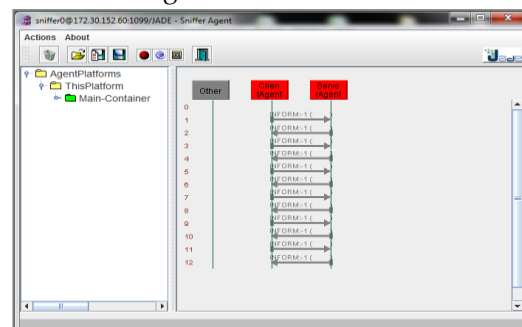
sniffer0@172.30.152.60:1099/JADE - Sniffer Agent

Actions About

AgentPlatforms
ThisPlatform
Main-Container

Other
Client
tAgent
Serve
rAgent

0
1 INFORM-1 (
2 INFORM-1 (
3 INFORM-1 (
4 INFORM-1 (
5 INFORM-1 (
6 INFORM-1 (
7 INFORM-1 (
8 INFORM-1 (
9 INFORM-1 (
10 INFORM-1 (
11 INFORM-1 (
12 INFORM-1 (